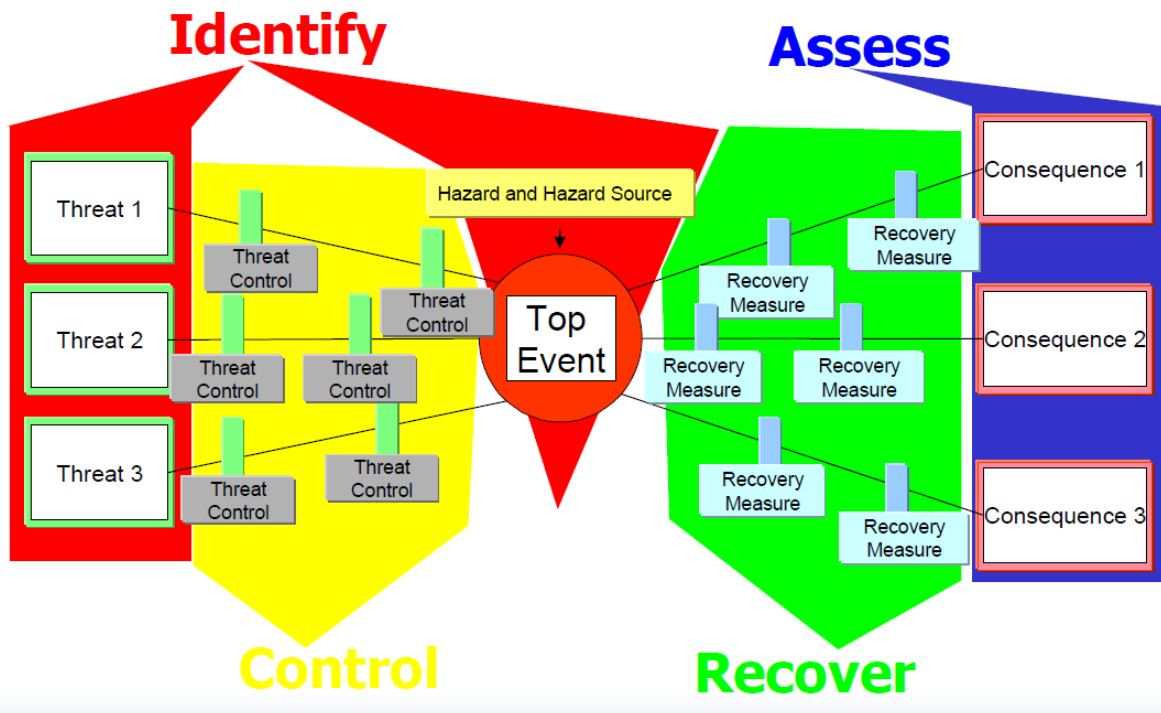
Identify

Assess

Hazard and Hazard Source

Threat 1

Threat 2

Threat 3

Threat Control

Threat Control

Threat Control

Threat Control

Threat Control

Threat Control

Top Event

Recovery Measure

Recovery Measure

Recovery Measure

Recovery Measure

Recovery Measure

Recovery Measure

Consequence 1

Consequence 2

Consequence 3

Control

Recover